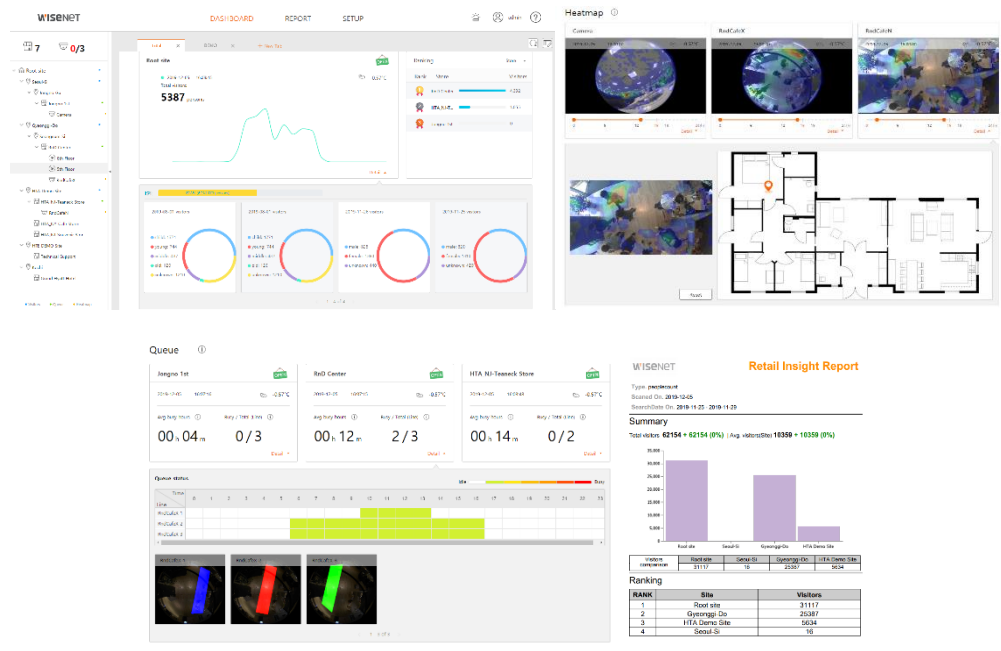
WISENET DASHBOARD REPORT SETUP admin

7 0/3

Root site
Seoul-Si
Gyeonggi-Do
HTA NJ-Teaneck Store
HTA DEMO Site
Technical Support

Root site
Total visitors
5387
Ranking
Visitors

Heatmap ⓘ
Camera
RndCubeX
RndCubeN
Reset

Queue ⓘ

| Jongno 1st | RnD Center | HTA NJ-Teaneck Store |
|---|---|---|
| -0.57°C | -0.57°C | -0.57°C |
| Avg busy hours ⓘ | Avg busy hours ⓘ | Avg busy hours ⓘ |
| 00 h 04 m | 00 h 12 m | 00 h 14 m |
| Busy / Total cubes ⓘ | Busy / Total cubes ⓘ | Busy / Total cubes ⓘ |
| 0 / 3 | 2 / 3 | 0 / 2 |
| Detail | Detail | Detail |

Queue status
Idle Busy
Time
0 1 2 3 4 5 6 7 8 9 10 11 12 13 14 15 16 17 18 19 20 21 22 23

WISENET Retail Insight Report
Type peoplecount
Scaned On 2019-12-05
SearchDate On 2019-11-25 - 2019-11-29

Summary
Total visitors 62154 + 62154 (0%) | Avg. visitors/Site 10359 + 10359 (0%)

35,000
30,000
25,000
20,000
15,000
10,000
5,000
0
Root site Seoul-Si Gyeonggi-Do HTA Demo Site

| visitors comparison | Root site | Seoul-Si | Gyeonggi-Do | HTA Demo Site |
|---|---|---|---|---|
| | 31117 | 16 | 25387 | 5634 |

Ranking

| RANK | Site | Visitors |
|---|---|---|
| 1 | Root site | 31117 |
| 2 | Gyeonggi-Do | 25387 |
| 3 | HTA Demo Site | 5634 |
| 4 | Seoul-Si | 16 |